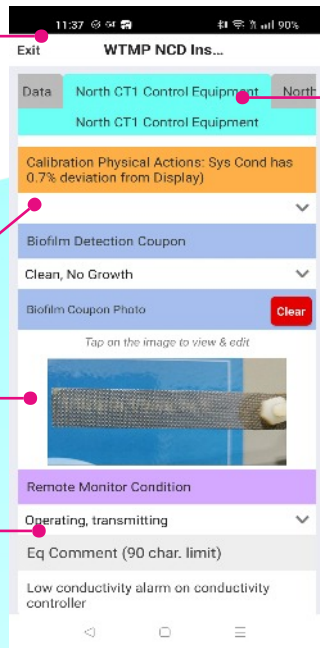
11:37 90%

Exit WTMP NCD Ins...

Data North CT1 Control Equipment North

North CT1 Control Equipment

Calibration Physical Actions: Sys Cond has 0.7% deviation from Display)

Biofilm Detection Coupon

Clean, No Growth

Biofilm Coupon Photo Clear

Tap on the image to view & edit

Remote Monitor Condition

Operating, transmitting

Eq Comment (90 char. limit)

Low conductivity alarm on conductivity controller